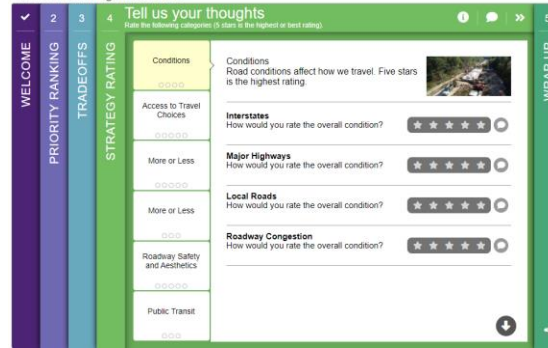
✔ WELCOME

2 PRIORITY RANKING

3 TRADEOFFS

4 STRATEGY RATING

Tell us your thoughts
Rate the following categories (5 stars is the highest or best rating).

»

5 WRAP UP

Conditions

Access to Travel Choices

More or Less

More or Less

Roadway Safety and Aesthetics

Public Transit

Conditions
Road conditions affect how we travel. Five stars is the highest rating.

Interstates
How would you rate the overall condition?

Major Highways
How would you rate the overall condition?

Local Roads
How would you rate the overall condition?

Roadway Congestion
How would you rate the overall condition?